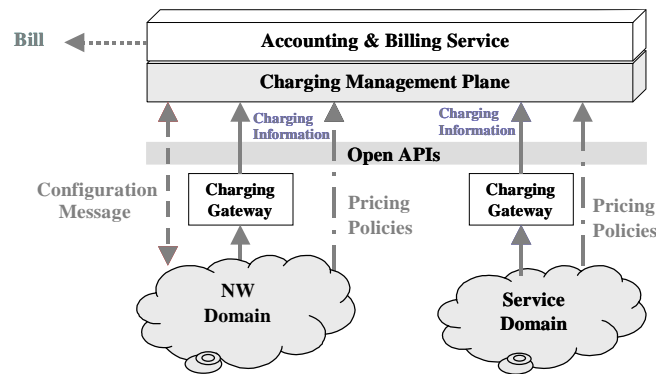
Bill

Accounting & Billing Service

Charging Management Plane

Charging Information

Charging Information

Open APIs

Configuration Message

Charging Gateway

Pricing Policies

Charging Gateway

Pricing Policies

NW Domain

Service Domain